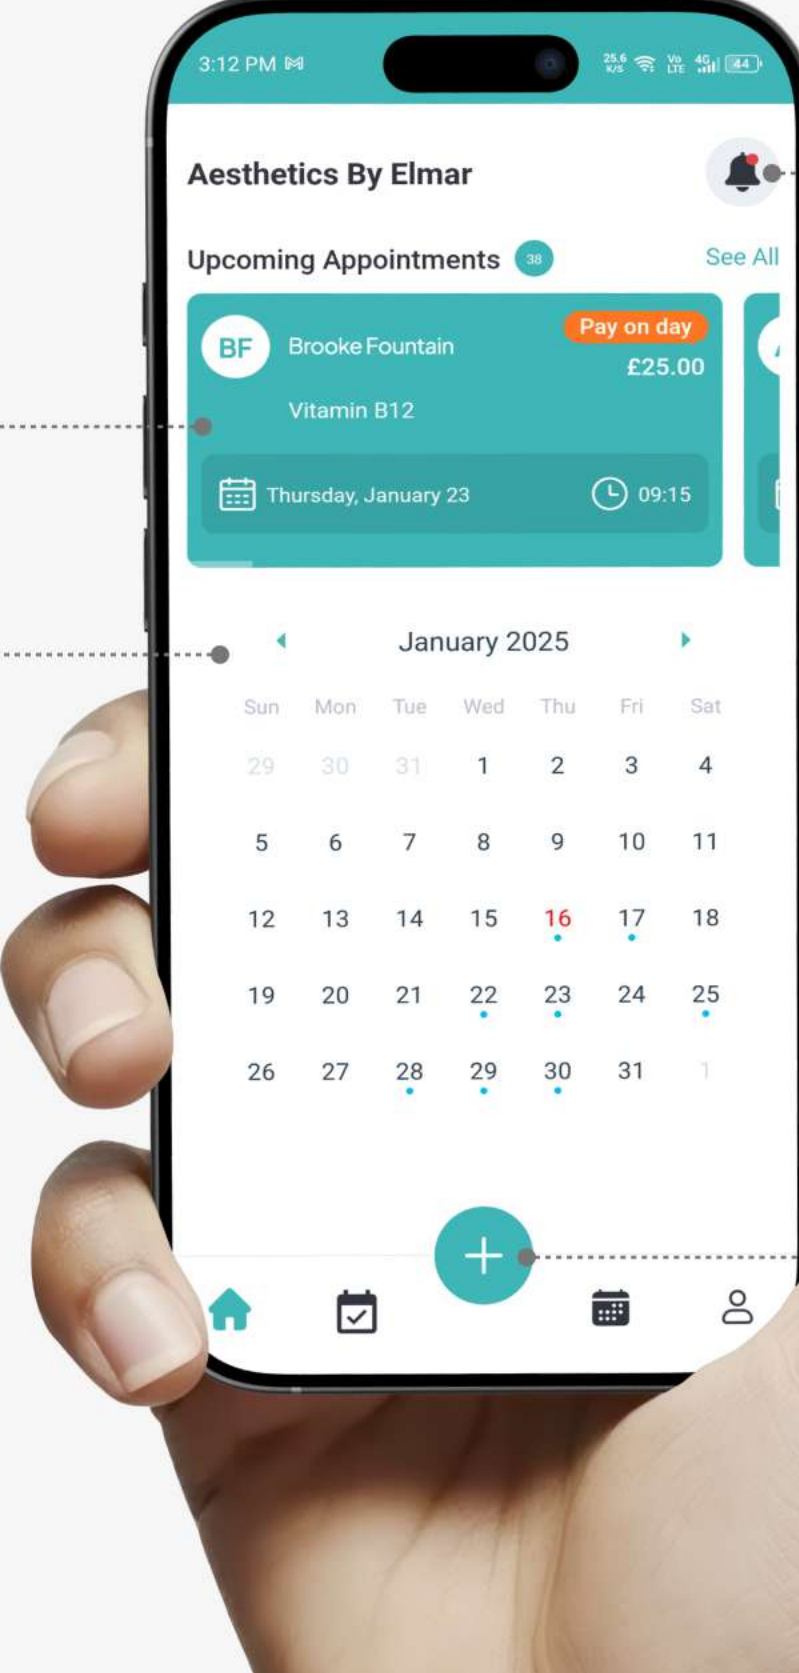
3:12 PM

25.6 K/S Vo LTE 4G 44

Aesthetics By Elmar

Upcoming Appointments 38

See All

BF Brooke Fountain

Pay on day

£25.00

Vitamin B12

Thursday, January 23

09:15

January 2025

| Sun | Mon | Tue | Wed | Thu | Fri | Sat |
|---|---|---|---|---|---|---|
| 29 | 30 | 31 | 1 | 2 | 3 | 4 |
| 5 | 6 | 7 | 8 | 9 | 10 | 11 |
| 12 | 13 | 14 | 15 | 16 | 17 | 18 |
| 19 | 20 | 21 | 22 | 23 | 24 | 25 |
| 26 | 27 | 28 | 29 | 30 | 31 | 1 |